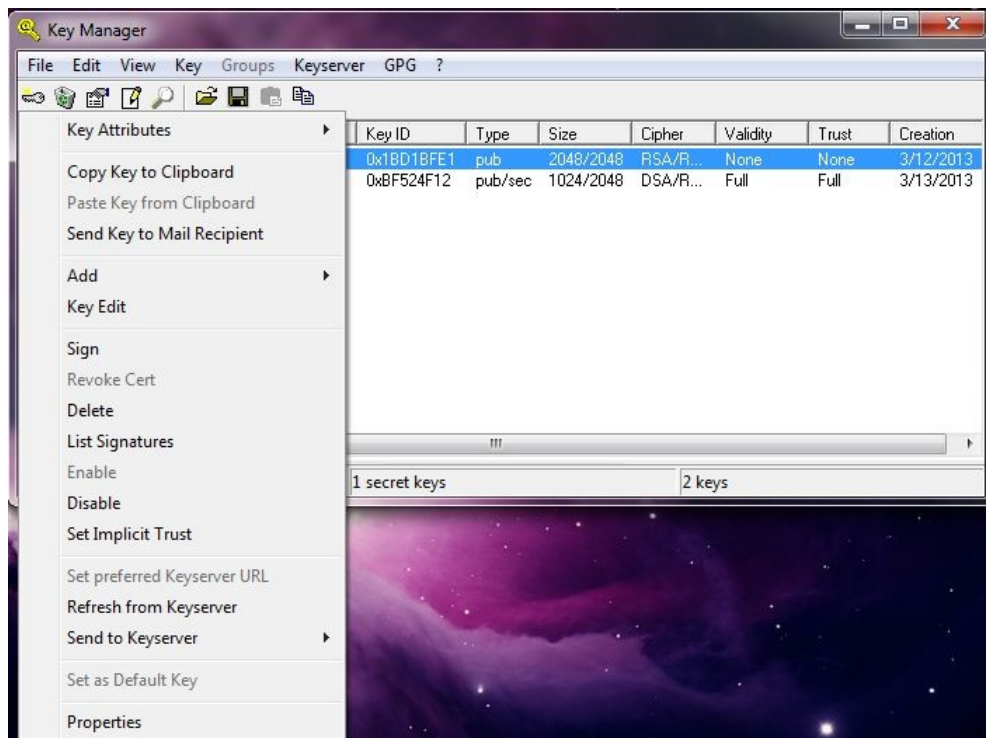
Key Manager

File Edit View Key Groups Keyserver GPG ?

Key Attributes
Copy Key to Clipboard
Paste Key from Clipboard
Send Key to Mail Recipient
Add
Key Edit
Sign
Revoke Cert
Delete
List Signatures
Enable
Disable
Set Implicit Trust
Set preferred Keyserver URL
Refresh from Keyserver
Send to Keyserver
Set as Default Key
Properties

| Key ID | Type | Size | Cipher | Validity | Trust | Creation |
|---|---|---|---|---|---|---|
| 0x1BD1BFE1 | pub | 2048/2048 | RSA/R... | None | None | 3/12/2013 |
| 0xBF524F12 | pub/sec | 1024/2048 | DSA/R... | Full | Full | 3/13/2013 |

1 secret keys
2 keys